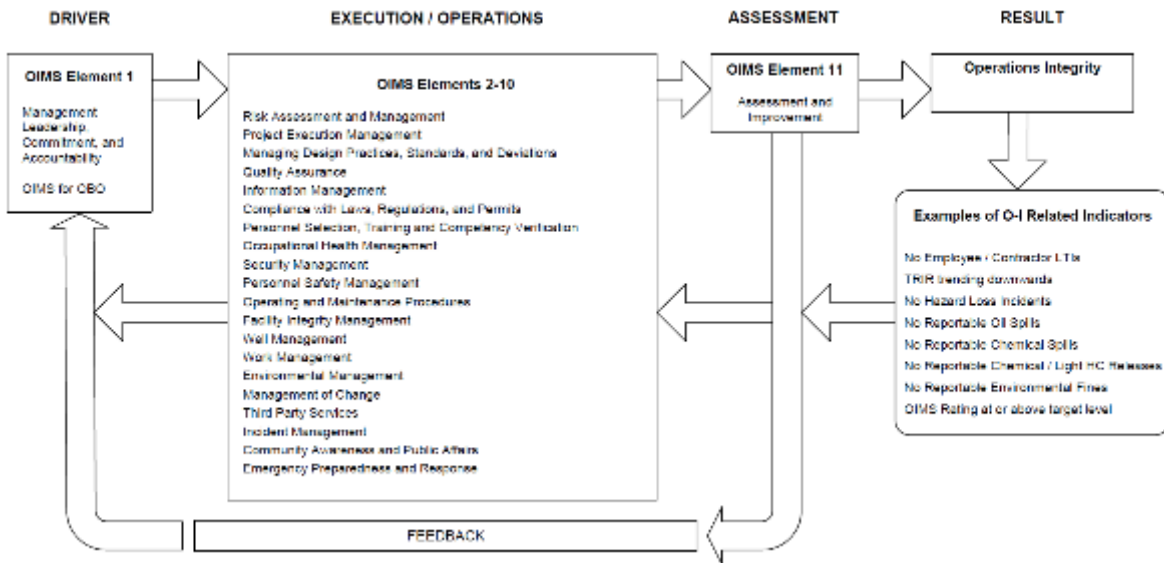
DRIVER

EXECUTION / OPERATIONS

ASSESSMENT

RESULT

OIMS Element 1

Management Leadership, Commitment, and Accountability

OIMS for OBO

OIMS Elements 2-10

Risk Assessment and Management
Project Execution Management
Managing Design Practices, Standards, and Deviations
Quality Assurance
Information Management
Compliance with Laws, Regulations, and Permits
Personnel Selection, Training and Competency Verification
Occupational Health Management
Security Management
Personnel Safety Management
Operating and Maintenance Procedures
Facility Integrity Management
Well Management
Work Management
Environmental Management
Management of Change
Third Party Services
Incident Management
Community Awareness and Public Affairs
Emergency Preparedness and Response

OIMS Element 11

Assessment and Improvement

Operations Integrity

Examples of O-I Related Indicators

No Employee / Contractor LTIs
TRIR trending downwards
No Hazard Loss Incidents
No Reportable Oil Spills
No Reportable Chemical Spills
No Reportable Chemical / Light HC Releases
No Reportable Environmental Fines
OIMS Rating at or above target level

FEEDBACK